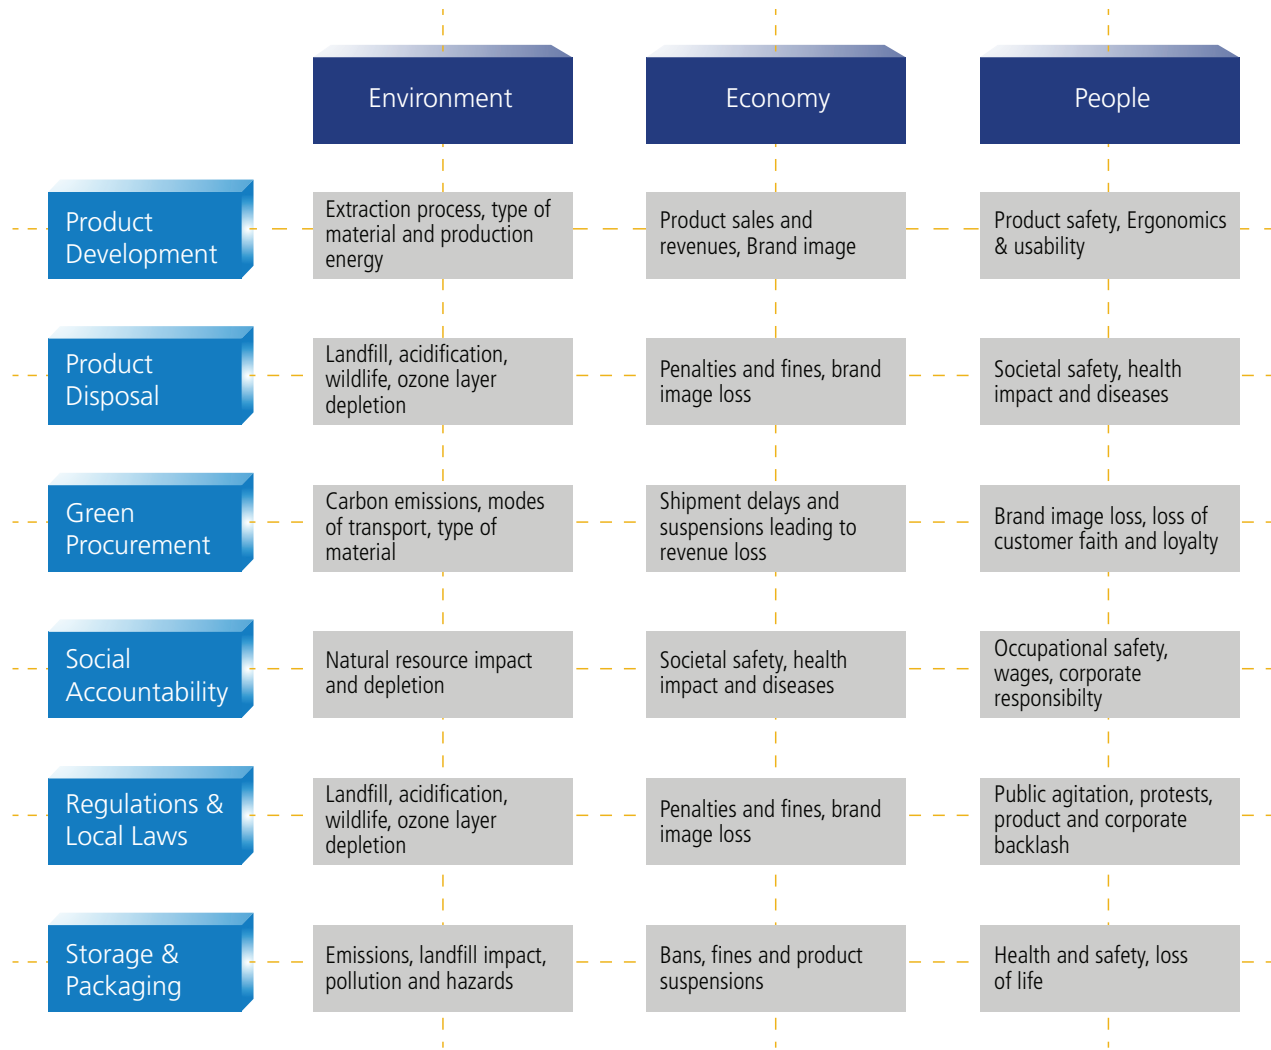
| | Environment | Economy | People |
|---|---|---|---|
| Product Development | Extraction process, type of material and production energy | Product sales and revenues, Brand image | Product safety, Ergonomics & usability |
| Product Disposal | Landfill, acidification, wildlife, ozone layer depletion | Penalties and fines, brand image loss | Societal safety, health impact and diseases |
| Green Procurement | Carbon emissions, modes of transport, type of material | Shipment delays and suspensions leading to revenue loss | Brand image loss, loss of customer faith and loyalty |
| Social Accountability | Natural resource impact and depletion | Societal safety, health impact and diseases | Occupational safety, wages, corporate responsibilty |
| Regulations & Local Laws | Landfill, acidification, wildlife, ozone layer depletion | Penalties and fines, brand image loss | Public agitation, protests, product and corporate backlash |
| Storage & Packaging | Emissions, landfill impact, pollution and hazards | Bans, fines and product suspensions | Health and safety, loss of life |